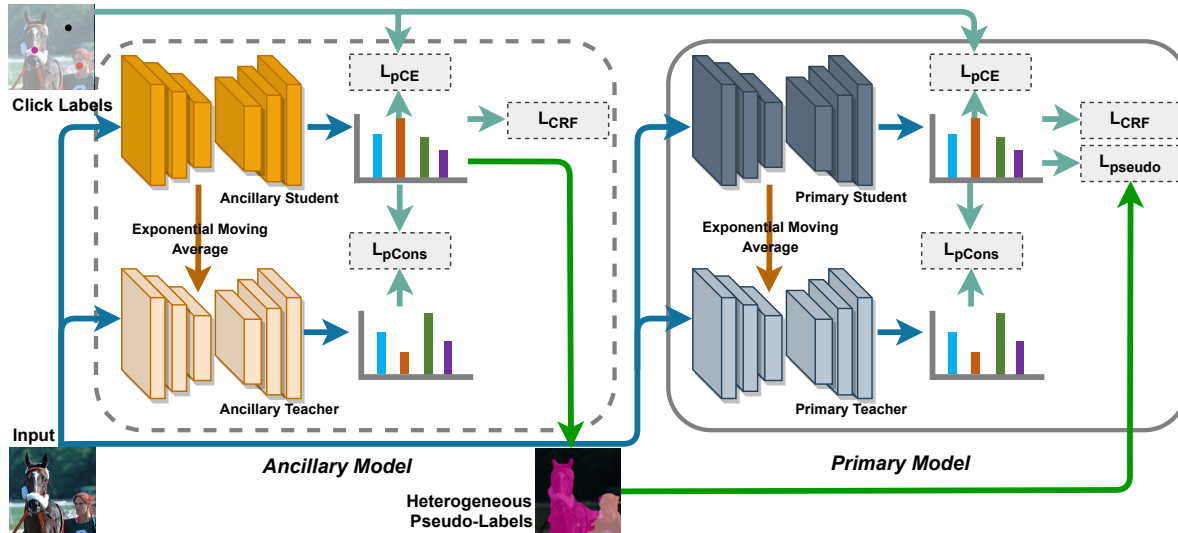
Click Labels

$L_{pCE}$

$L_{CRF}$

Ancillary Student

Exponential Moving Average

$L_{pCons}$

Ancillary Teacher

$L_{pCE}$

$L_{CRF}$

$L_{pseudo}$

Primary Student

Exponential Moving Average

$L_{pCons}$

Primary Teacher

Input

Ancillary Model

Heterogeneous Pseudo-Labels

Primary Model